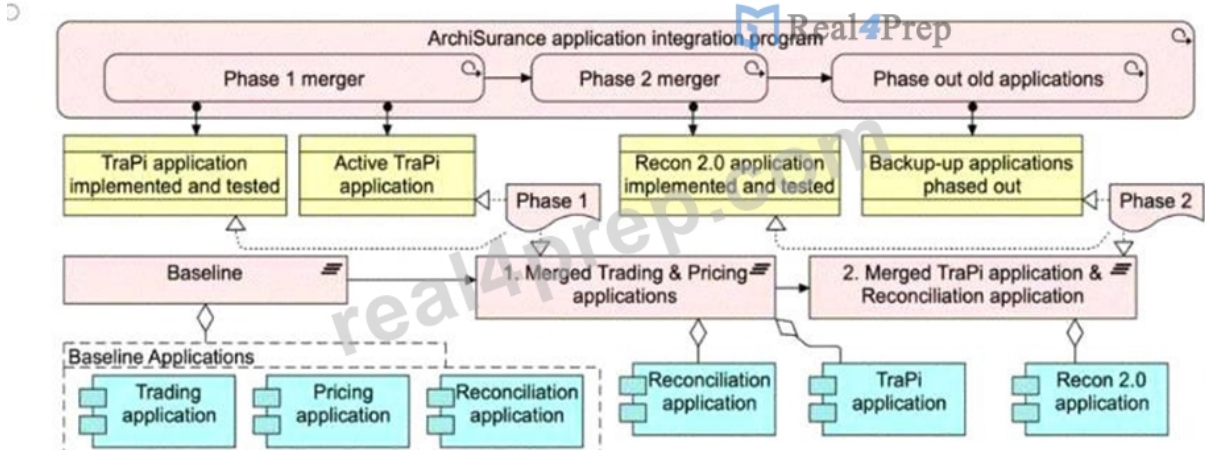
Real4Prep

ArchiSurance application integration program

Phase 1 merger

Phase 2 merger

Phase out old applications

TraPi application implemented and tested

Active TraPi application

Recon 2.0 application implemented and tested

Backup-up applications phased out

Phase 1

Phase 2

Baseline

1. Merged Trading & Pricing applications

2. Merged TraPi application & Reconciliation application

Baseline Applications

Trading application

Pricing application

Reconciliation application

Reconciliation application

TraPi application

Recon 2.0 application

real4prep.com